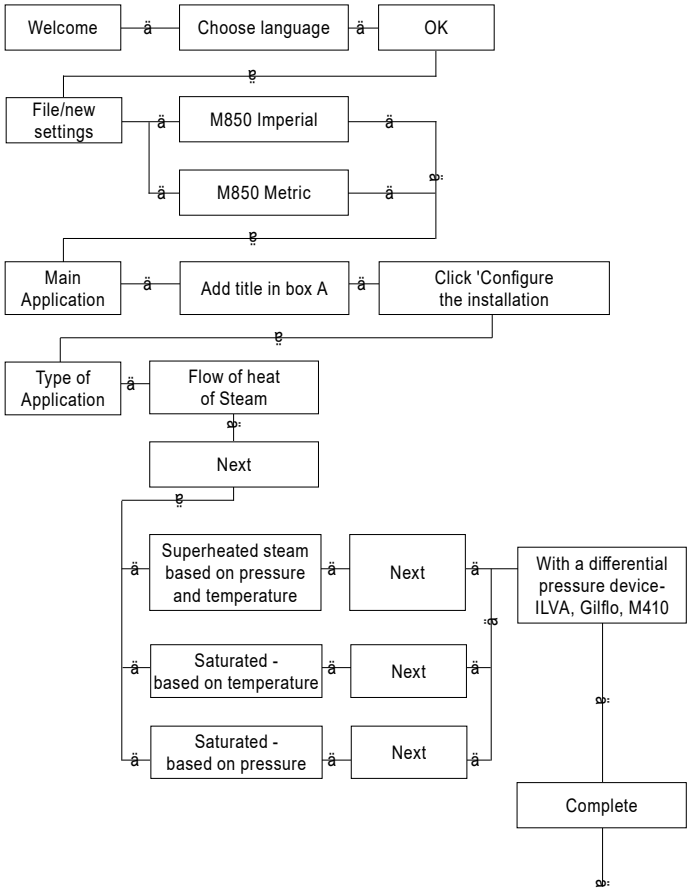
Welcome ä Choose language ä OK

ä

File/new settings ä M850 Imperial ä

ä M850 Metric ä

ä

ä

Main Application ä Add title in box A ä Click 'Configure the installation

ä

Type of Application ä Flow of heat of Steam

ä

Next

ä

ä Superheated steam based on pressure and temperature ä Next ä With a differential pressure device- ILVA, Gilflo, M410

ä

ä Saturated - based on temperature ä Next ä

ä Saturated - based on pressure ä Next ä

ä

Complete

ä